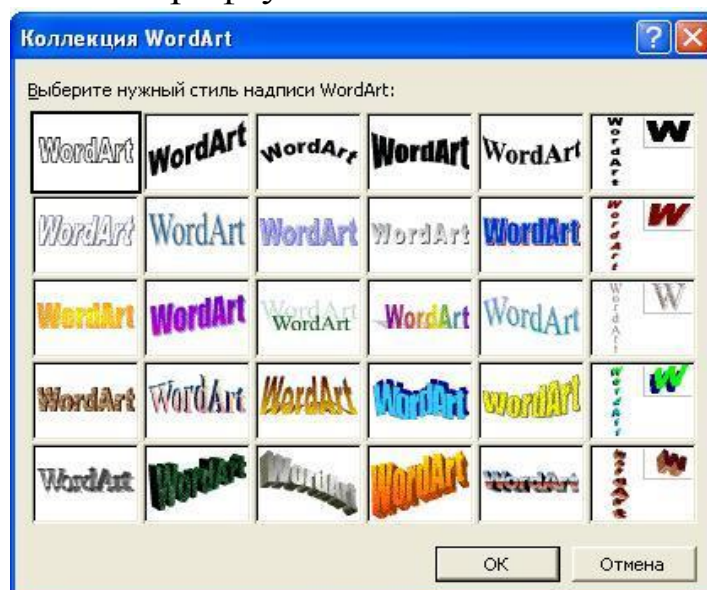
Коллекция WordArt

Выберите нужный стиль надписи WordArt:

| | | | | | |
|---|---|---|---|---|---|
| WordArt | WordArt | WordArt | WordArt | WordArt | WordArt W |
| WordArt | WordArt | WordArt | WordArt | WordArt | WordArt W |
| WordArt | WordArt | WordArt | WordArt | WordArt | WordArt W |
| WordArt | WordArt | WordArt | WordArt | WordArt | WordArt W |
| WordArt | WordArt | WordArt | WordArt | WordArt | WordArt W |

OK

Отмена